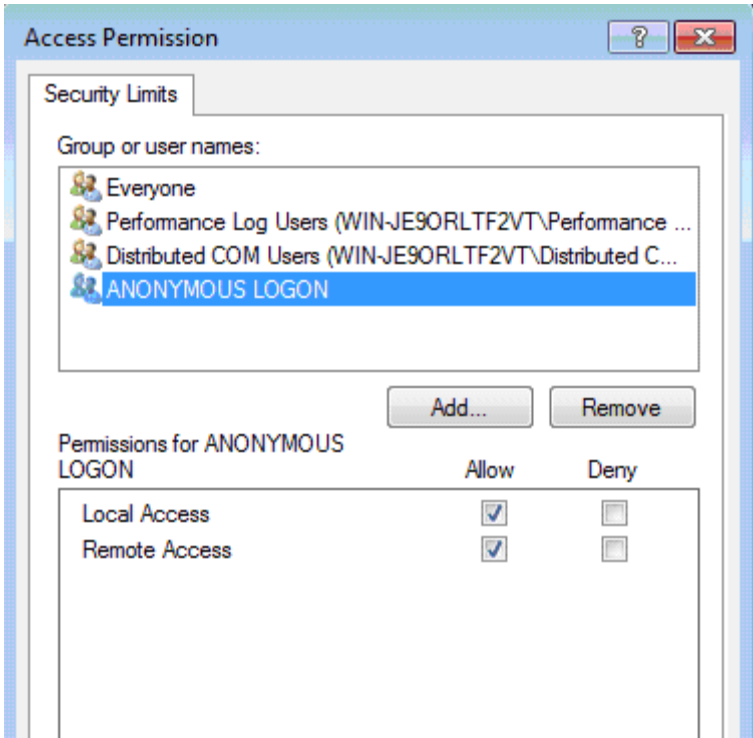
Access Permission

?

Security Limits

Group or user names:

Everyone

Performance Log Users (WIN-JE9ORLTF2VT\Performance ...

Distributed COM Users (WIN-JE9ORLTF2VT\Distributed C...

ANONYMOUS LOGON

Add...

Remove

Permissions for ANONYMOUS LOGON

| | Allow | Deny |
|---|---|---|
| Local Access | ✓ | |
| Remote Access | ✓ | |